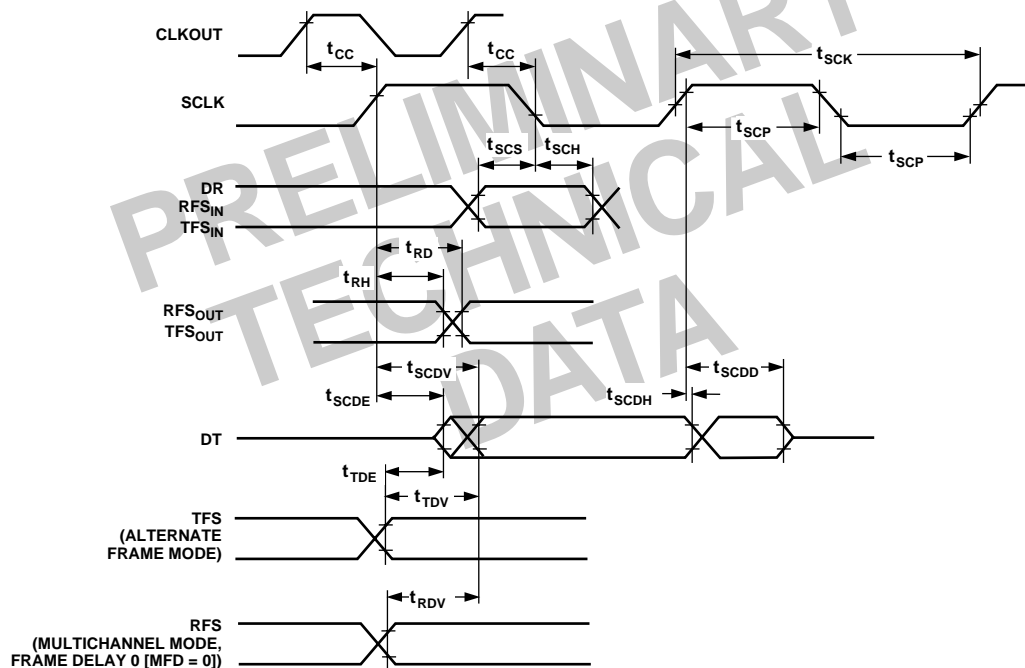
PRELIMINARY TECHNICAL DATA

CLKOUT

$t_{CC}$

$t_{CC}$

$t_{SCK}$

SCLK

$t_{SCP}$

$t_{SCS}$ $t_{SCH}$

$t_{SCP}$

DR
$RFS_{IN}$
$TFS_{IN}$

$t_{RD}$

$t_{RH}$

$RFS_{OUT}$
$TFS_{OUT}$

$t_{SCDV}$

$t_{SCDD}$

$t_{SCDE}$

$t_{SCDH}$

DT

$t_{TDE}$

$t_{TDV}$

TFS
(ALTERNATE FRAME MODE)

$t_{RDV}$

RFS
(MULTICHANNEL MODE, FRAME DELAY 0 [MFD = 0])